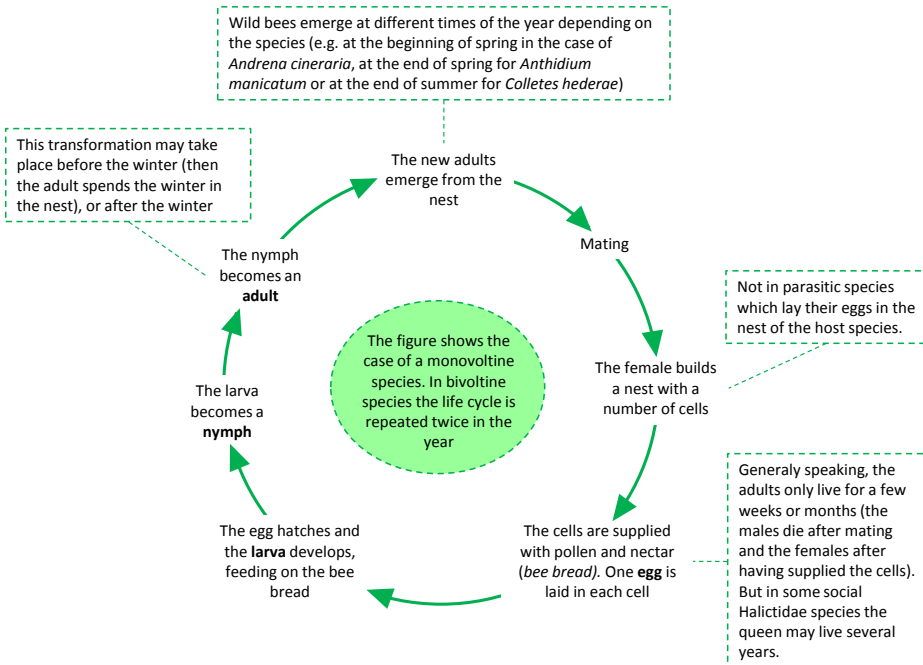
Wild bees emerge at different times of the year depending on the species (e.g. at the beginning of spring in the case of *Andrena cineraria*, at the end of spring for *Anthidium manicatum* or at the end of summer for *Colletes hederae*)

This transformation may take place before the winter (then the adult spends the winter in the nest), or after the winter

The new adults emerge from the nest

Mating

Not in parasitic species which lay their eggs in the nest of the host species.

The female builds a nest with a number of cells

The nymph becomes an **adult**

The figure shows the case of a monovoltine species. In bivoltine species the life cycle is repeated twice in the year

The larva becomes a **nymph**

Generaly speaking, the adults only live for a few weeks or months (the males die after mating and the females after having supplied the cells). But in some social Halictidae species the queen may live several years.

The egg hatches and the **larva** develops, feeding on the bee bread

The cells are supplied with pollen and nectar (*bee bread).* One **egg** is laid in each cell